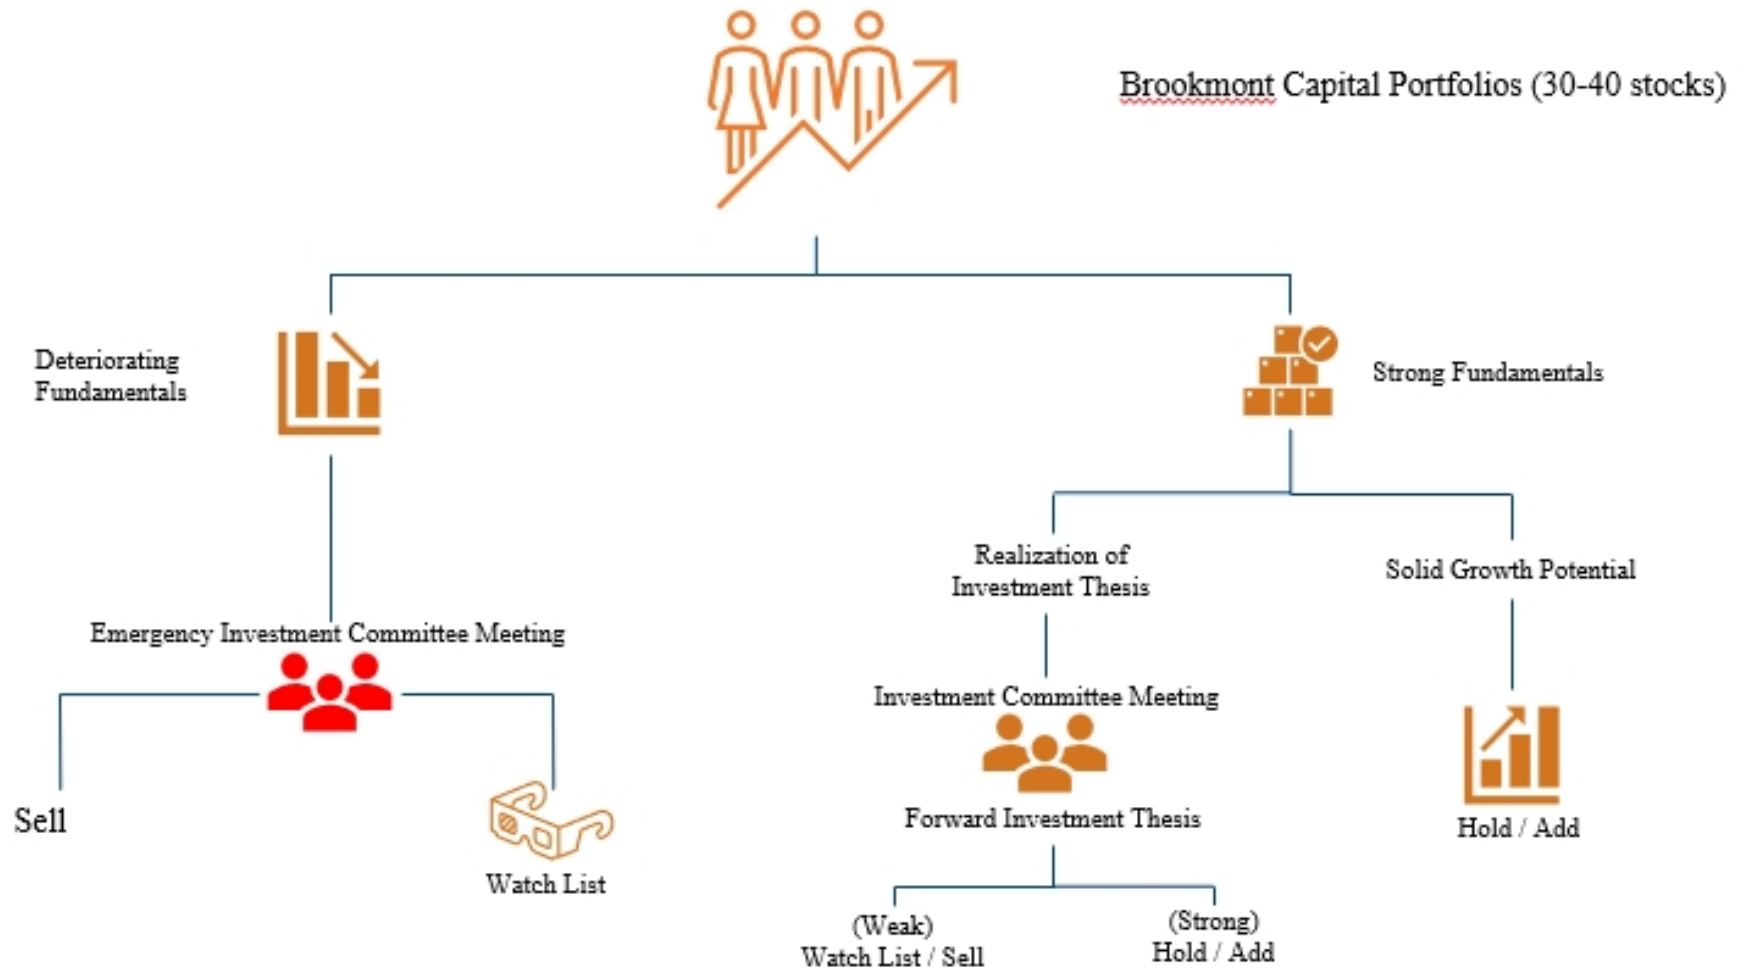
Brookmont Capital Portfolios (30-40 stocks)

Deteriorating Fundamentals

Strong Fundamentals

Emergency Investment Committee Meeting

Sell

Watch List

Realization of Investment Thesis

Solid Growth Potential

Investment Committee Meeting

Forward Investment Thesis

Hold / Add

(Weak) Watch List / Sell

(Strong) Hold / Add